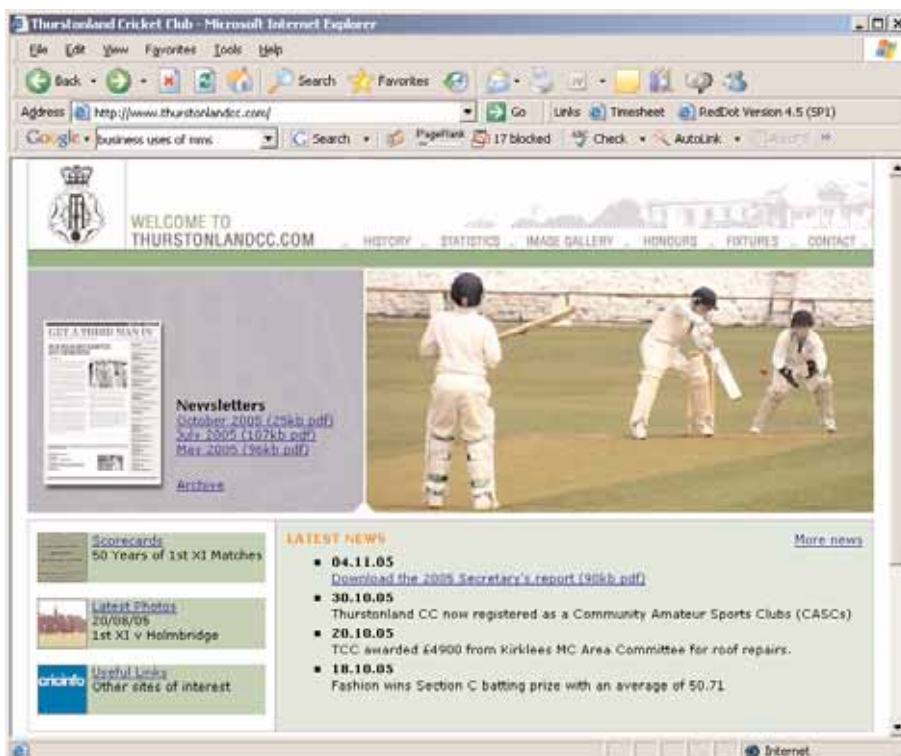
Thurstonland Cricket Club - Microsoft Internet Explorer

File Edit View Favorites Tools Help

Back Search Favorites

Address http://www.thurstonlandcc.com/ Go Links Timesheet RedDot Version 4.5 (SP1)

Google business uses of mms Search PageRank 17 blocked Check AutoLink

WELCOME TO THURSTONLANDCC.COM

HISTORY . STATISTICS . IMAGE GALLERY . HONOURS . FIXTURES . CONTACT

GET A THIRD MAN IN

Newsletters
October 2005 (25kb pdf)
July 2005 (107kb pdf)
May 2005 (96kb pdf)

Archive

Scorecards
50 Years of 1st XI Matches

Latest Photos
20/08/05
1st XI v Holmbridge

cricinfo

Useful Links
Other sites of interest

LATEST NEWS

More news

- 04.11.05
Download the 2005 Secretary's report (90kb pdf)
- 30.10.05
Thurstonland CC now registered as a Community Amateur Sports Clubs (CASCs)
- 20.10.05
TCC awarded £4900 from Kirklees MC Area Committee for roof repairs.
- 18.10.05
Fashion wins Section C batting prize with an average of 50.71

Internet